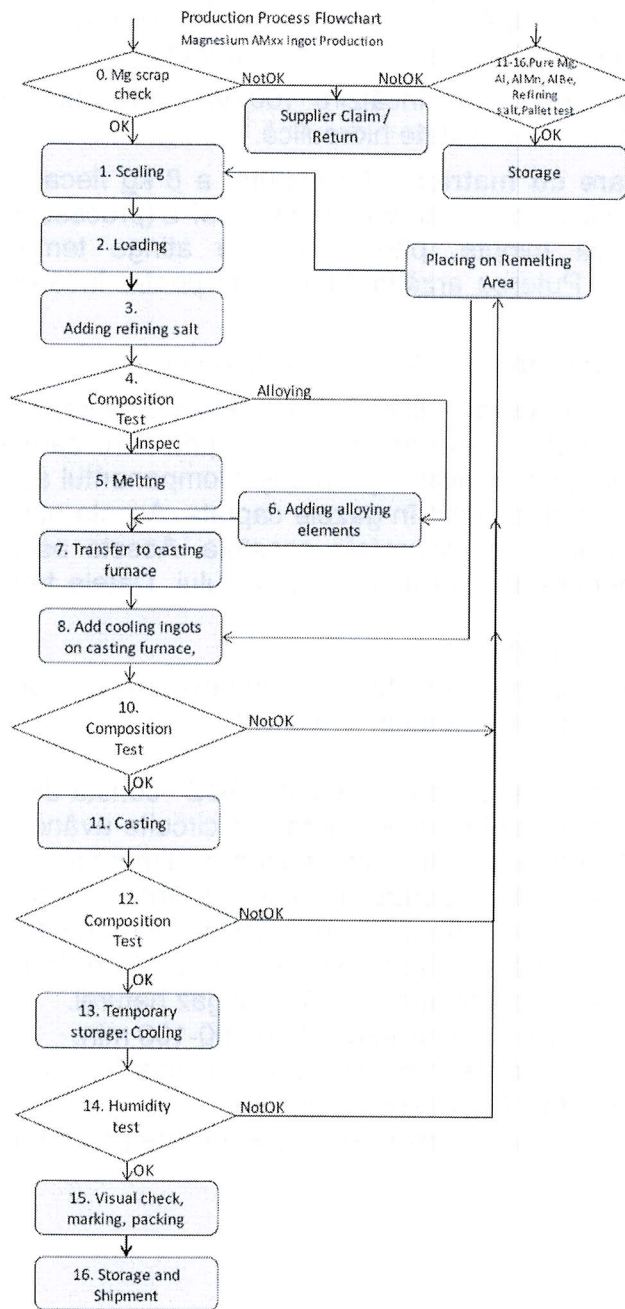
Production Process Flowchart
Magnesium AMxx Ingot Production

0. Mg scrap check

NotOK

NotOK

11-16.Pure Mg Al, AlMn, AlBe, Refining salt,Pallet test

OK

Supplier Claim / Return

OK

Storage

1. Scaling

2. Loading

Placing on Remelting Area

3. Adding refining salt

4. Composition Test

Alloying

Inspec

5. Melting

6. Adding alloying elements

7. Transfer to casting furnace

8. Add cooling ingots on casting furnace,

10. Composition Test

NotOK

OK

11. Casting

12. Composition Test

NotOK

OK

13. Temporary storage: Cooling

14. Humidity test

NotOK

OK

15. Visual check, marking, packing

16. Storage and Shipment